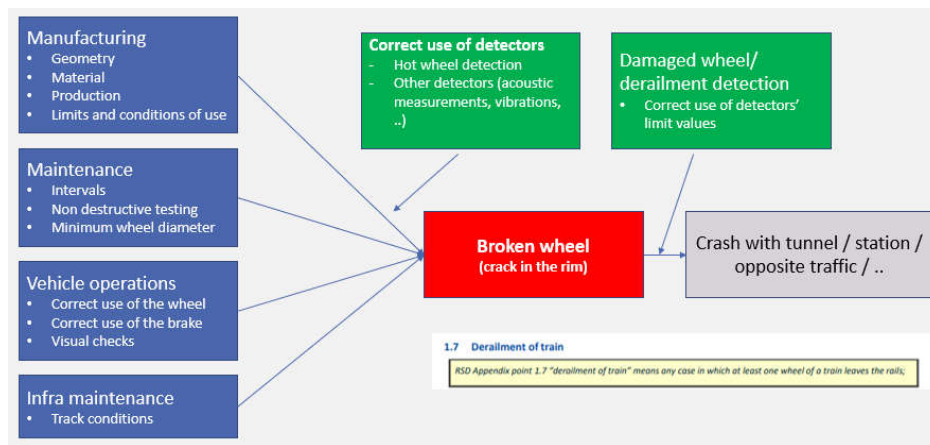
Manufacturing
- Geometry
- Material
- Production
- Limits and conditions of use

Maintenance
- Intervals
- Non destructive testing
- Minimum wheel diameter

Vehicle operations
- Correct use of the wheel
- Correct use of the brake
- Visual checks

Infra maintenance
- Track conditions

Correct use of detectors
- Hot wheel detection
- Other detectors (acoustic measurements, vibrations, ..)

Damaged wheel/ derailment detection
- Correct use of detectors' limit values

Broken wheel
(crack in the rim)

Crash with tunnel / station / opposite traffic / ..

1.7 Derailment of train

RSD Appendix point 1.7 "derailment of train" means any case in which at least one wheel of a train leaves the rails;